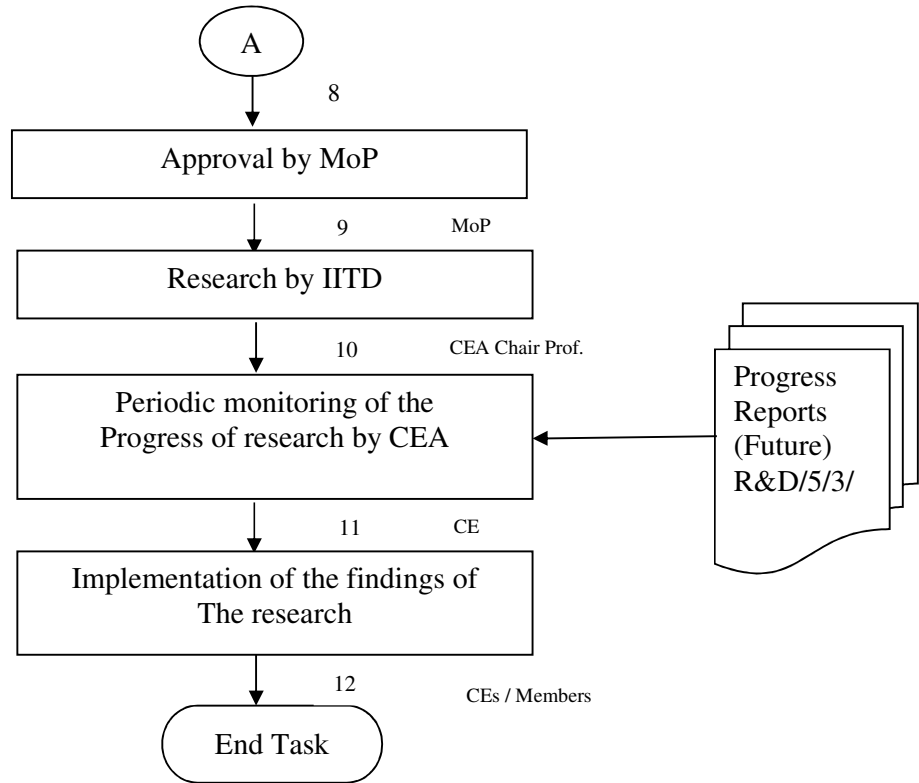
A

8

Approval by MoP

9 MoP

Research by IITD

10 CEA Chair Prof.

Periodic monitoring of the Progress of research by CEA

Progress Reports (Future) R&D/5/3/

11 CE

Implementation of the findings of The research

12 CEs / Members

End Task